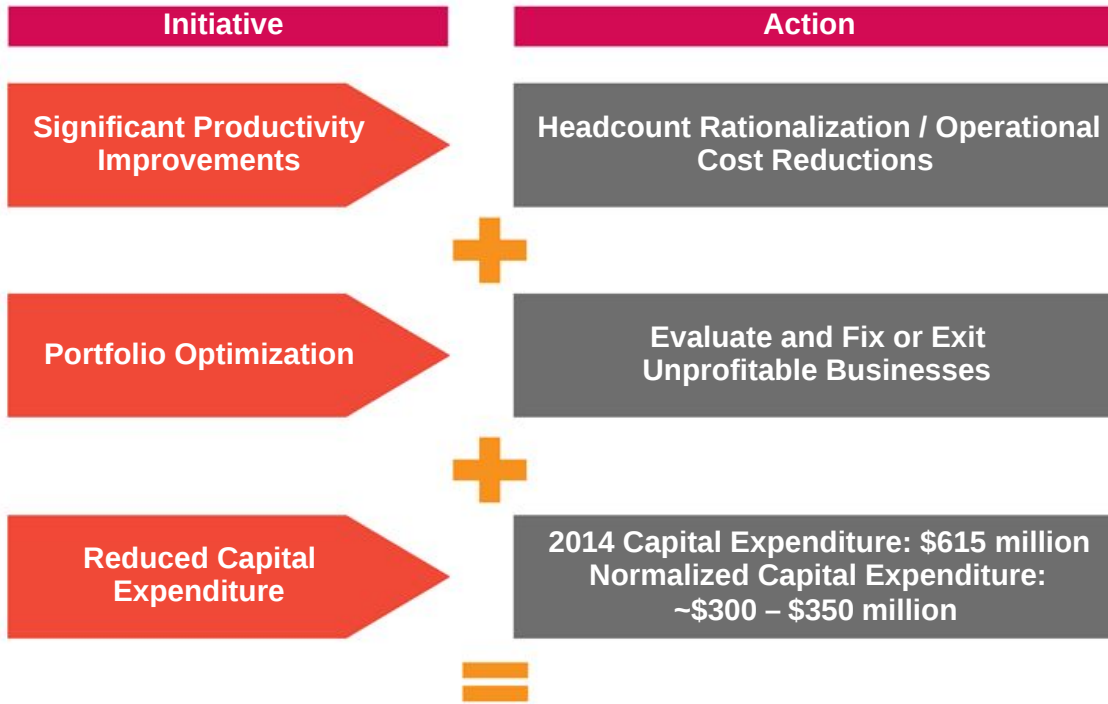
Initiative

Action

Significant Productivity Improvements

Headcount Rationalization / Operational Cost Reductions

Portfolio Optimization

Evaluate and Fix or Exit Unprofitable Businesses

Reduced Capital Expenditure

2014 Capital Expenditure: \$615 million
Normalized Capital Expenditure: ~\$300 – \$350 million